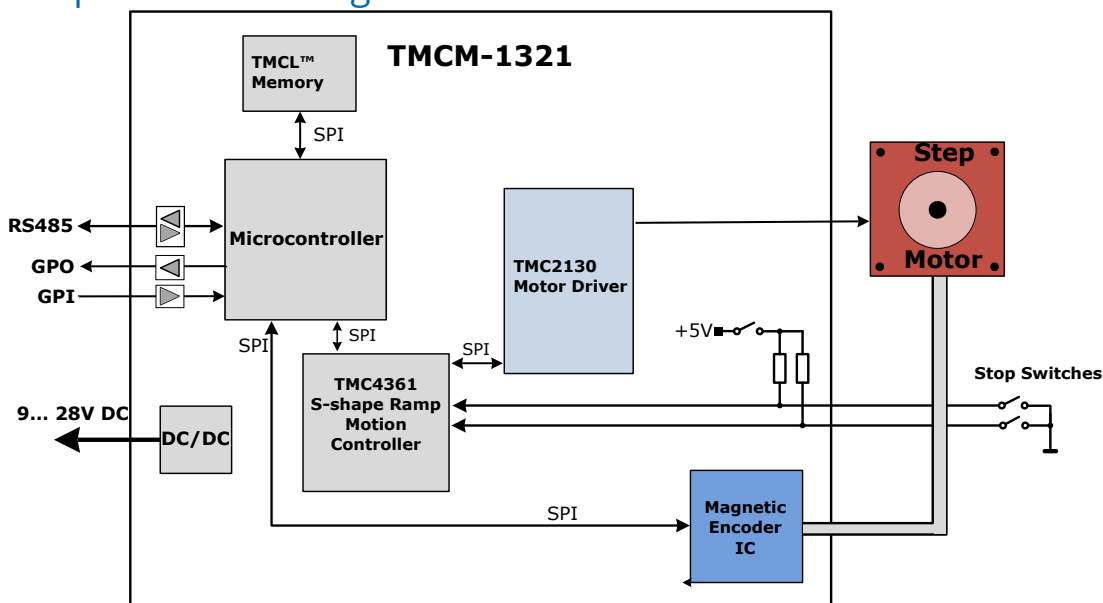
TMCM-1321

TMCL™ Memory

SPI

Microcontroller

RS485

GPO

GPI

SPI

SPI

SPI

TMC2130 Motor Driver

TMC4361 S-shape Ramp Motion Controller

+5V

Step Motor

Stop Switches

9… 28V DC

DC/DC

SPI

Magnetic Encoder IC